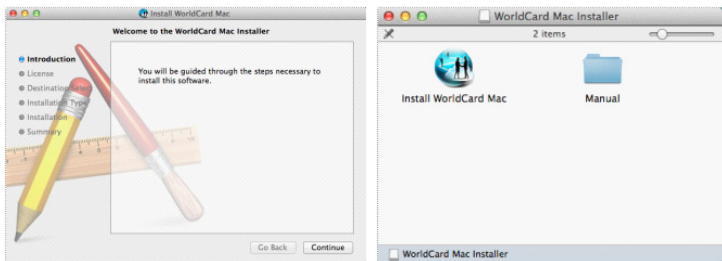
Install WorldCard Mac

Welcome to the WorldCard Mac Installer

Introduction
License
Destination Select
Installation Type
Installation
Summary

You will be guided through the steps necessary to install this software.

Go Back
Continue

WorldCard Mac Installer

2 items

Install WorldCard Mac

Manual

WorldCard Mac Installer